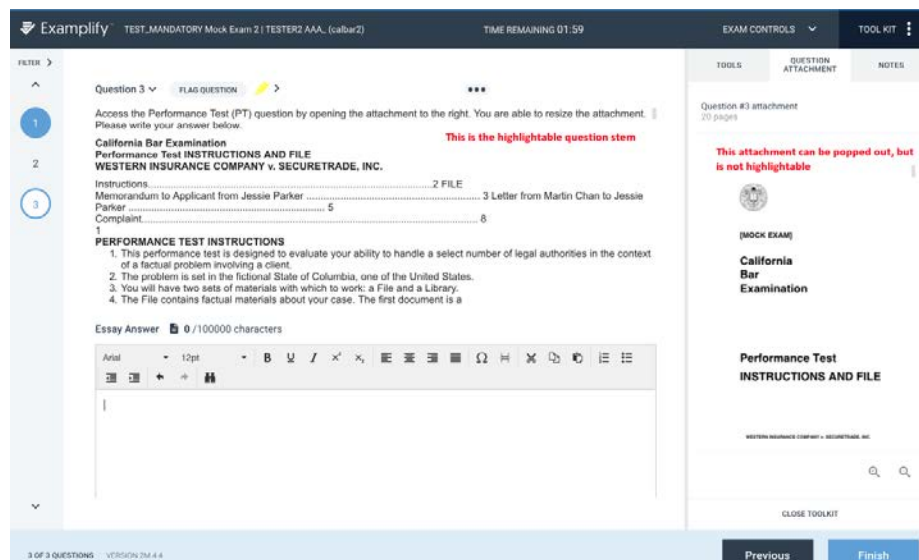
Examplify TEST_MANDATORY Mock Exam 2 | TESTER2 AAA, (calbar2)

TIME REMAINING 01:59

EXAM CONTROLS

TOOL KIT

FILTER

1

2

3

Question 3 FLAG QUESTION

Access the Performance Test (PT) question by opening the attachment to the right. You are able to resize the attachment. Please write your answer below.

This is the highlightable question stem

California Bar Examination
Performance Test INSTRUCTIONS AND FILE
WESTERN INSURANCE COMPANY v. SECURETRADE, INC.

Instructions........................................................................2 FILE
Memorandum to Applicant from Jessie Parker ............................................. 3 Letter from Martin Chan to Jessie Parker ..................................................... 5
Complaint.......................................................................... 8
1
PERFORMANCE TEST INSTRUCTIONS
1. This performance test is designed to evaluate your ability to handle a select number of legal authorities in the context of a factual problem involving a client.
2. The problem is set in the fictional State of Columbia, one of the United States.
3. You will have two sets of materials with which to work: a File and a Library.
4. The File contains factual materials about your case. The first document is a

Essay Answer 0 /100000 characters

Arial 12pt B U I x² x₂ Ω

TOOLS

QUESTION ATTACHMENT

NOTES

Question #3 attachment
20 pages

This attachment can be popped out, but is not highlightable

[MOCK EXAM]

California
Bar
Examination

Performance Test
INSTRUCTIONS AND FILE

WESTERN INSURANCE COMPANY v. SECURETRADE, INC.

CLOSE TOOLKIT

3 OF 3 QUESTIONS VERSION 2M.4.4

Previous

Finish